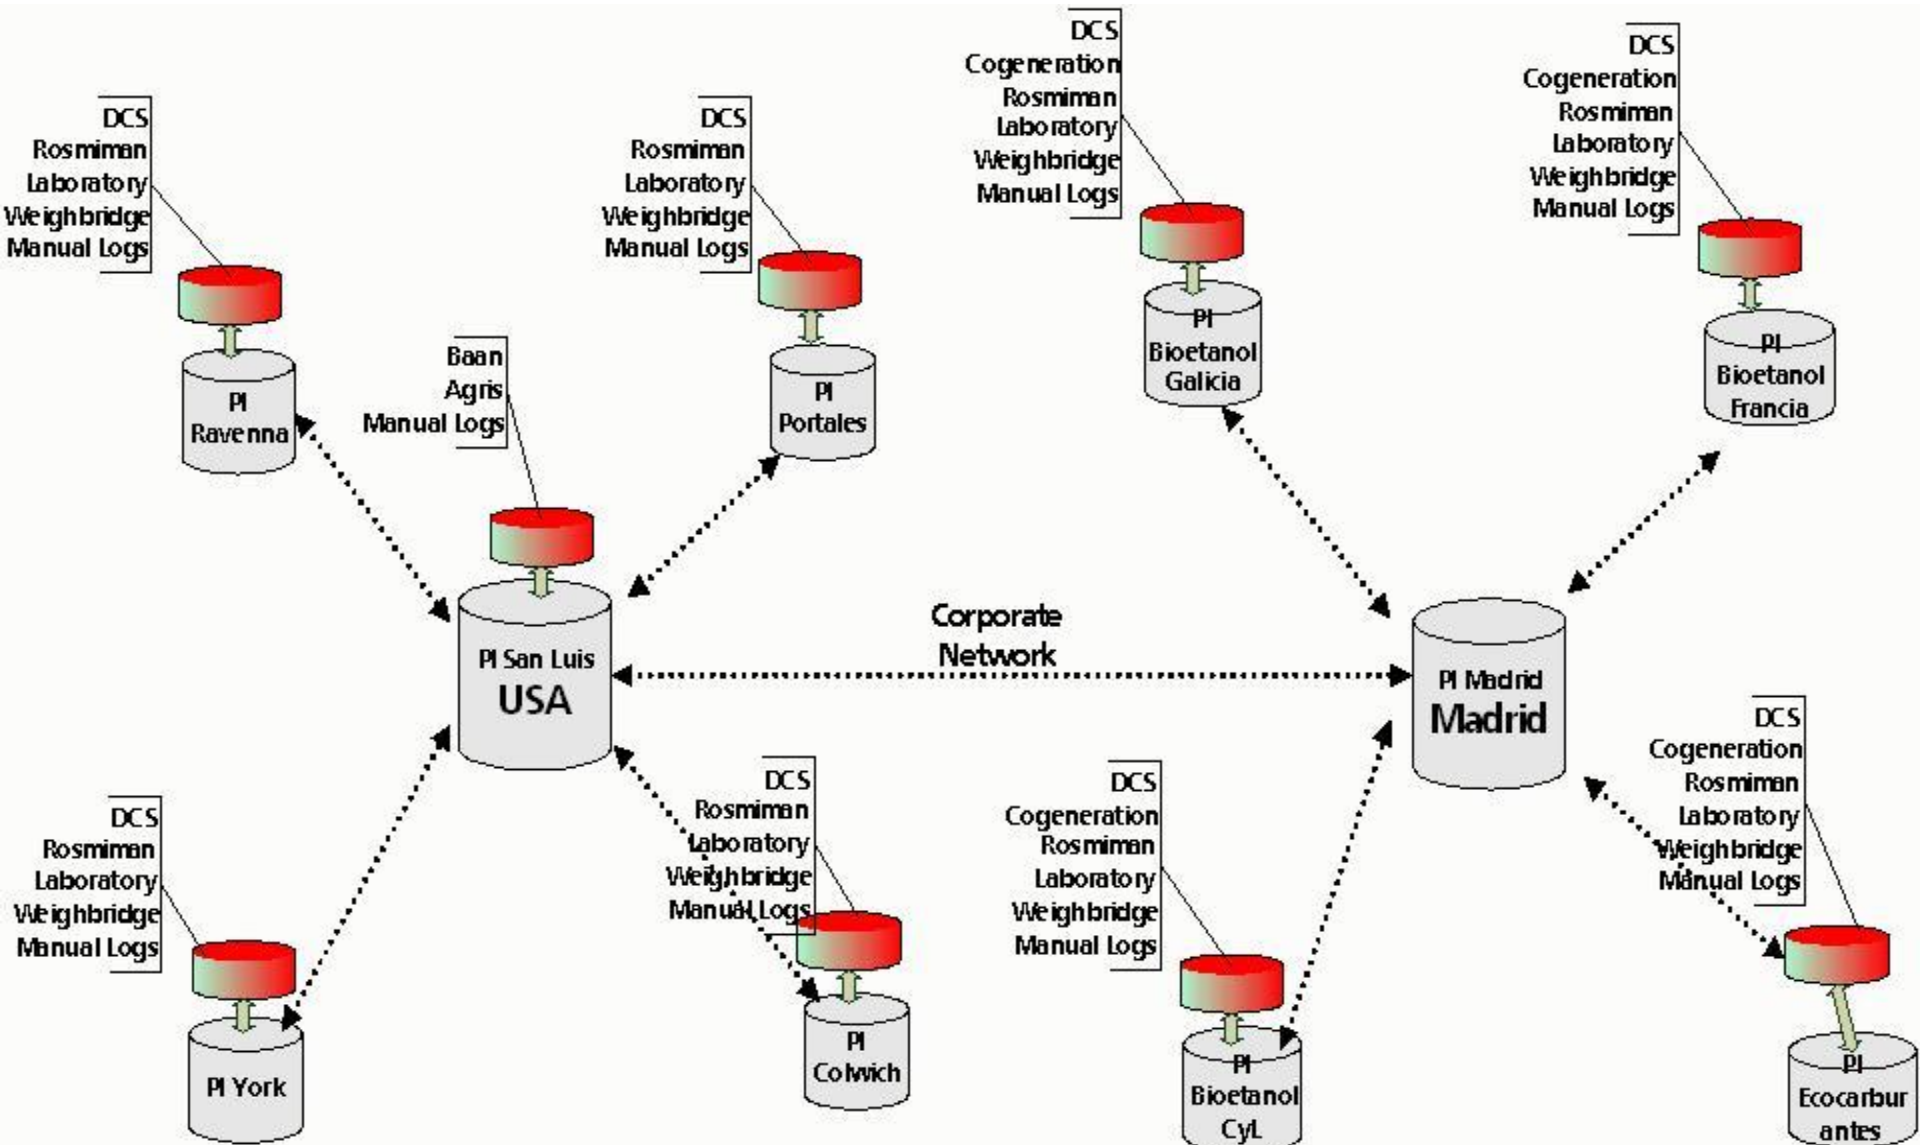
DCS
Rosmiman
Laboratory
Weighbridge
Manual Logs

PI
Ravenna

DCS
Rosmiman
Laboratory
Weighbridge
Manual Logs

PI
Portales

Baan
Agris
Manual Logs

PI San Luis
USA

DCS
Cogeneration
Rosmiman
Laboratory
Weighbridge
Manual Logs

PI
Bioetanol
Galicia

DCS
Cogeneration
Rosmiman
Laboratory
Weighbridge
Manual Logs

PI
Bioetanol
Francia

Corporate
Network

PI Madrid
Madrid

DCS
Rosmiman
Laboratory
Weighbridge
Manual Logs

PI York

DCS
Rosmiman
Laboratory
Weighbridge
Manual Logs

PI
Colwich

DCS
Cogeneration
Rosmiman
Laboratory
Weighbridge
Manual Logs

PI
Bioetanol
CyL

DCS
Cogeneration
Rosmiman
Laboratory
Weighbridge
Manual Logs

PI
Ecocarbur
antes